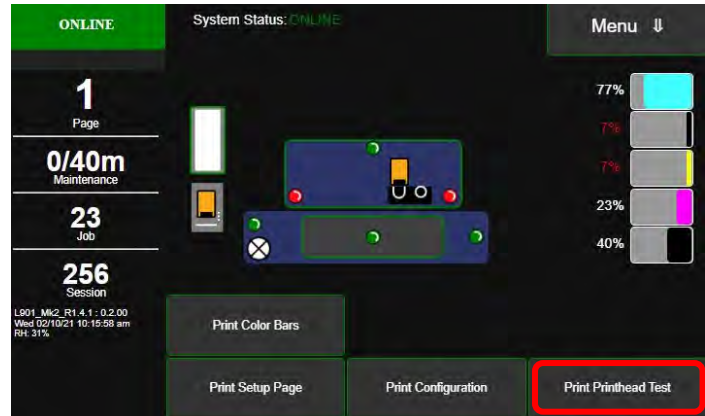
ONLINE

System Status: ONLINE

Menu ⇓

1
Page

0/40m
Maintenance

23
Job

256
Session

L901_Mk2_R1.4.1 : 0.2.00
Wed 02/10/21 10:15:58 am
RH: 31%

77%

7%

7%

23%

40%

Print Color Bars

Print Setup Page

Print Configuration

Print Printhead Test